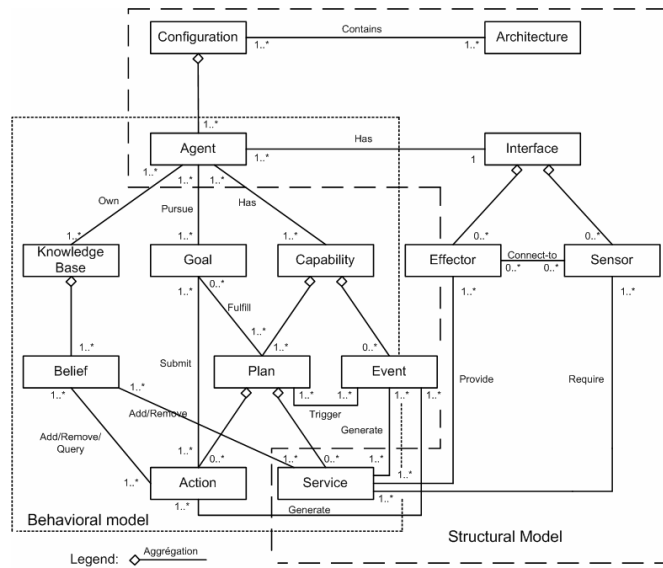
Configuration
Contains
1..*
1..*
Architecture
1..*
Agent
Has
1..*
1
Interface
1..*
1..*
1..*
Own
Pursue
Has
1..*
1..*
1..*
0..*
0..*
Knowledge Base
Goal
Capability
Effector
Connect-to
0..*
0..*
Sensor
1..*
0..*
Fulfill
1..*
1..*
1..*
1..*
0..*
Submit
Belief
1..*
Plan
Event
Provide
Require
1..*
Add/Remove
1..*
1..*
1..*
Trigger
Generate
Add/Remove/Query
1..*
0..*
1..*
0..*
1..*
1..*
Action
Service
1..*
1..*
Generate
Behavioral model
Structural Model
Legend:
Aggrégation